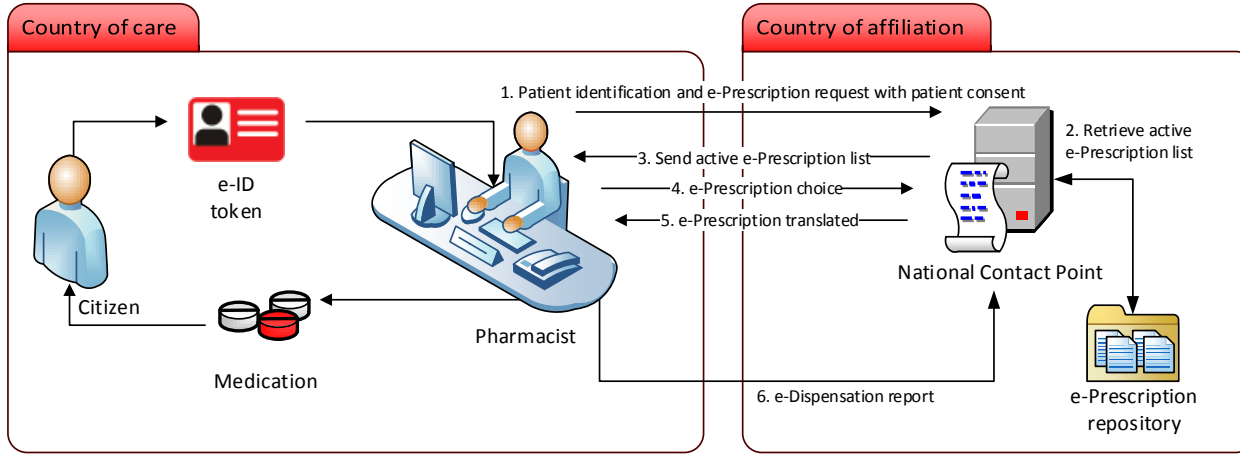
Country of care

Country of affiliation

1. Patient identification and e-Prescription request with patient consent

2. Retrieve active e-Prescription list

3. Send active e-Prescription list

4. e-Prescription choice

5. e-Prescription translated

e-ID token

Citizen

Medication

Pharmacist

National Contact Point

6. e-Dispensation report

e-Prescription repository